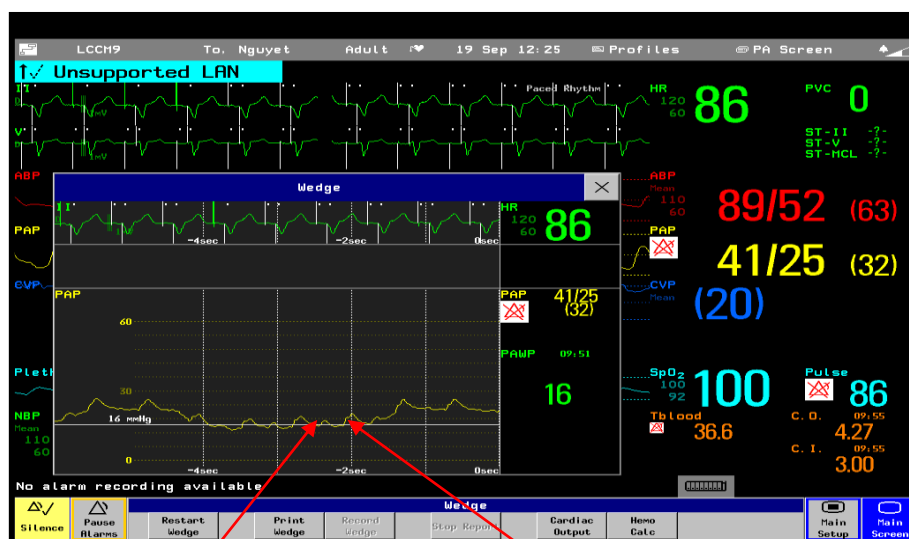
LCCM9 To. Nguyet Adult 19 Sep 12:25 Profiles PA Screen

Unsupported LAN

II

V

Paced Rhythm

HR 120 60 86

PVC 0

ST-II -?-
ST-V -?-
ST-MCL -?-

ABP

ABP Mean 110 60 89/52 (63)

PAP

PAP 41/25 (32)

CVP

CVP Mean (20)

Pleth

SpO2 100 92 100

Pulse 86

NBP Mean 110 60

Tblood 36.6

C.O. 09:55 4.27

C.I. 09:55 3.00

Wedge

II

-4sec -2sec 0sec

HR 120 60 86

PAP

60

30

16 mmHg

0

-4sec -2sec 0sec

PAP 41/25 (32)

PAWP 09:51

16

No alarm recording available

Wedge

Silence

Pause Alarms

Restart Wedge

Print Wedge

Record Wedge

Stop Report

Cardiac Output

Hemo Calc

Main Setup

Main Screen